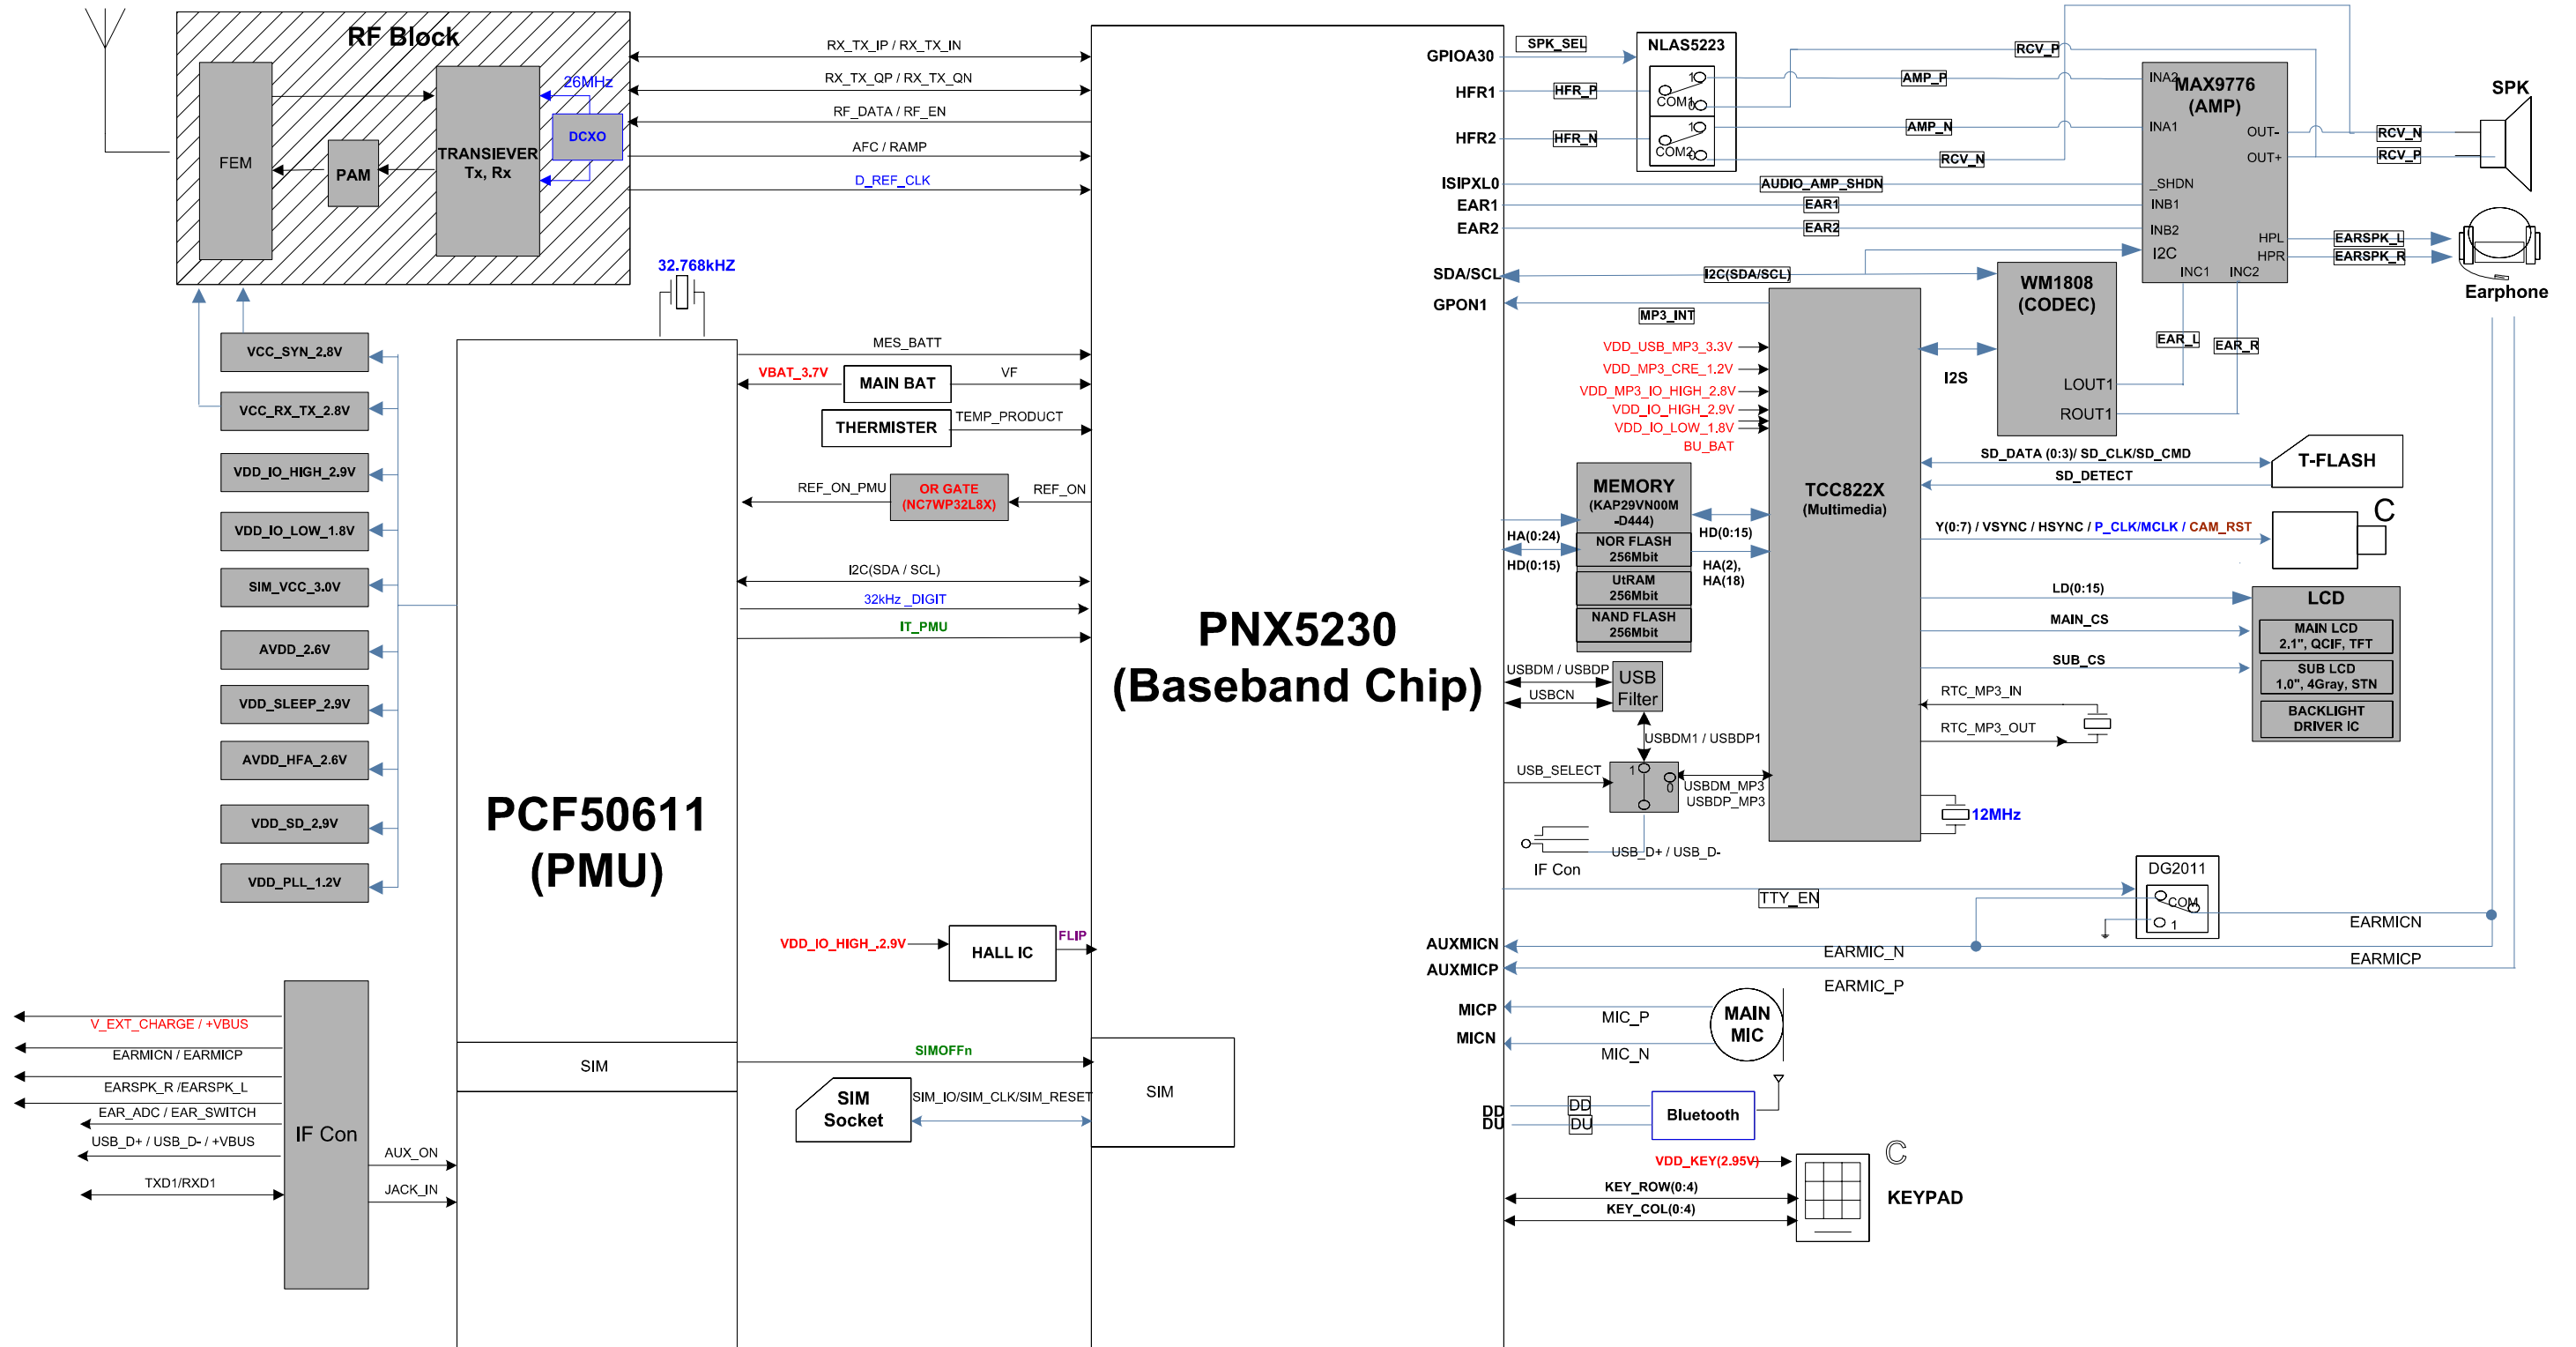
RF Block
FEM
PAM
TRANSIEVER Tx, Rx
26MHz
DCXO
RX_TX_IP / RX_TX_IN
RX_TX_QP / RX_TX_QN
RF_DATA / RF_EN
AFC / RAMP
D_REF_CLK
32.768kHZ
VCC_SYN_2.8V
VCC_RX_TX_2.8V
VDD_IO_HIGH_2.9V
VDD_IO_LOW_1.8V
SIM_VCC_3.0V
AVDD_2.6V
VDD_SLEEP_2.9V
AVDD_HFA_2.6V
VDD_SD_2.9V
VDD_PLL_1.2V
MES_BATT
VBAT_3.7V
MAIN BAT
VF
THERMISTER
TEMP_PRODUCT
REF_ON_PMU
OR GATE (NC7WP32L8X)
REF_ON
I2C(SDA / SCL)
32kHz _DIGIT
IT_PMU
PCF50611 (PMU)
VDD_IO_HIGH_2.9V
HALL IC
FLIP
V_EXT_CHARGE / +VBUS
EARMICN / EARMICP
EARSPK_R /EARSPK_L
EAR_ADC / EAR_SWITCH
USB_D+ / USB_D- / +VBUS
TXD1/RXD1
IF Con
AUX_ON
JACK_IN
SIM
SIMOFFn
SIM Socket
SIM_IO/SIM_CLK/SIM_RESET
SIM
PNX5230 (Baseband Chip)
GPIOA30
HFR1
HFR2
ISIPXL0
EAR1
EAR2
SDA/SCL
GPON1
SPK_SEL
NLAS5223
HFR_P
HFR_N
COM1
COM2
1
0
1
0
RCV_P
AMP_P
AMP_N
RCV_N
AUDIO_AMP_SHDN
EAR1
EAR2
I2C(SDA/SCL)
MAX9776 (AMP)
INA2
INA1
OUT-
OUT+
_SHDN
INB1
INB2
I2C
HPL
HPR
INC1
INC2
RCV_N
RCV_P
EARSPK_L
EARSPK_R
SPK
Earphone
MP3_INT
WM1808 (CODEC)
I2S
LOUT1
ROUT1
EAR_L
EAR_R
VDD_USB_MP3_3.3V
VDD_MP3_CRE_1.2V
VDD_MP3_IO_HIGH_2.8V
VDD_IO_HIGH_2.9V
VDD_IO_LOW_1.8V
BU_BAT
TCC822X (Multimedia)
MEMORY (KAP29VN00M -D444)
NOR FLASH 256Mbit
UtRAM 256Mbit
NAND FLASH 256Mbit
HA(0:24)
HD(0:15)
HD(0:15)
HA(2), HA(18)
SD_DATA (0:3)/ SD_CLK/SD_CMD
SD_DETECT
T-FLASH
Y(0:7) / VSYNC / HSYNC / P_CLK/MCLK / CAM_RST
C
LD(0:15)
MAIN_CS
SUB_CS
LCD
MAIN LCD 2.1", QCIF, TFT
SUB LCD 1.0", 4Gray, STN
BACKLIGHT DRIVER IC
USBDM / USBDP
USBCN
USB Filter
USBDM1 / USBDP1
RTC_MP3_IN
RTC_MP3_OUT
USB_SELECT
1
0
USBDM_MP3
USBDP_MP3
12MHz
IF Con
USB_D+ / USB_D-
DG2011
COM
1
TTY_EN
AUXMICN
AUXMICP
EARMICN
EARMIC_N
EARMICP
EARMIC_P
MICP
MICN
MIC_P
MIC_N
MAIN MIC
DD
DU
DD
DU
Bluetooth
VDD_KEY(2.95V)
KEY_ROW(0:4)
KEY_COL(0:4)
KEYPAD